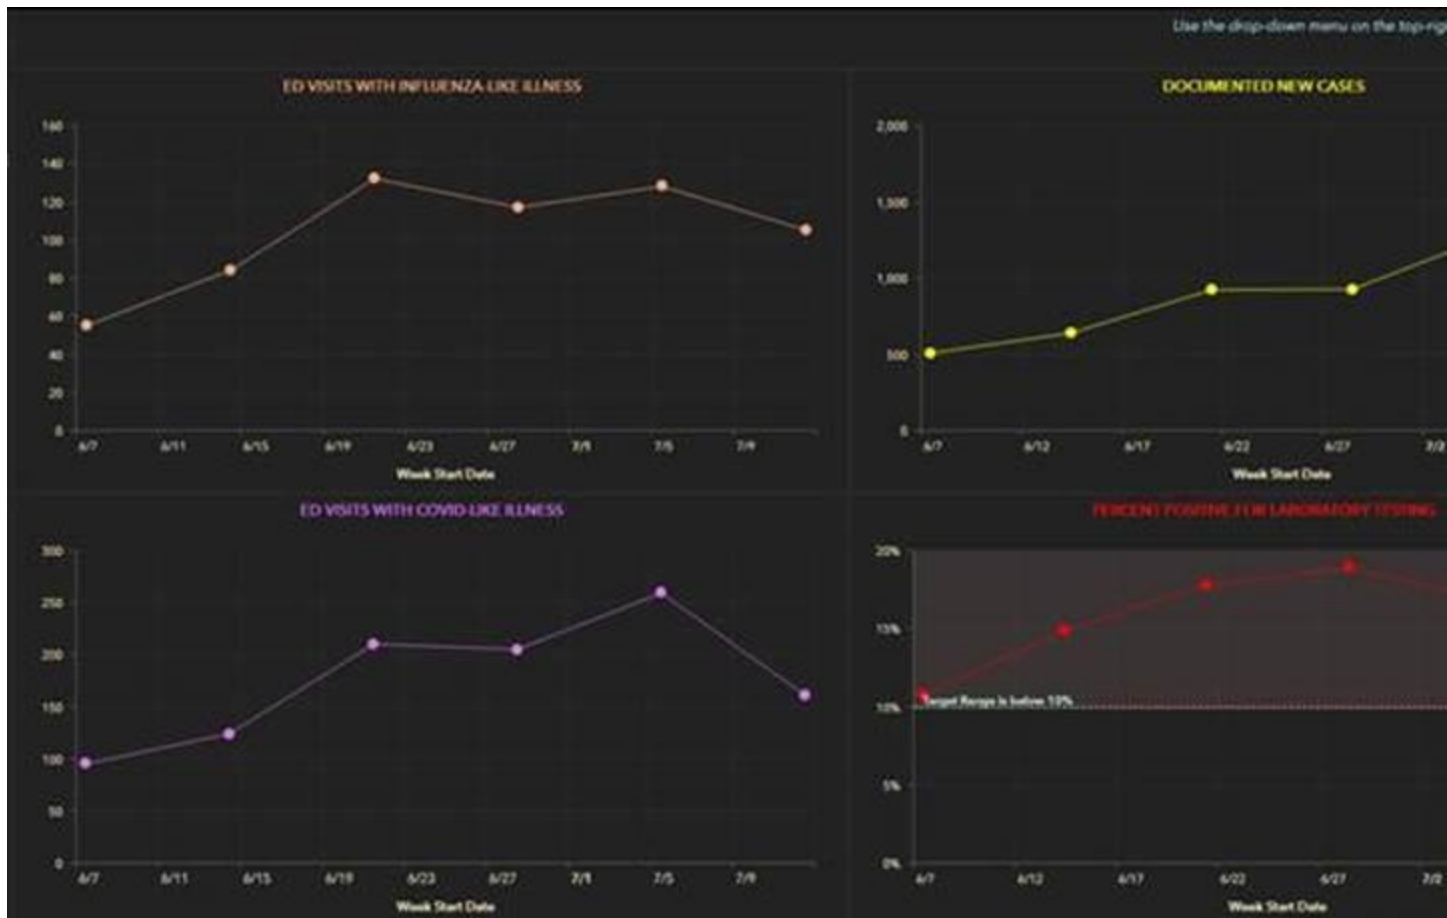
Use the drop-down menu on the top-rig

ED VISITS WITH INFLUENZA-LIKE ILLNESS

160
140
120
100
80
60
40
20
0

6/7 6/11 6/15 6/19 6/23 6/27 7/1 7/5 7/9

Week Start Date

DOCUMENTED NEW CASES

2,000
1,500
1,000
500
0

6/7 6/12 6/17 6/22 6/27 7/2

Week Start Date

ED VISITS WITH COVID-LIKE ILLNESS

300
250
200
150
100
50
0

6/7 6/11 6/15 6/19 6/23 6/27 7/1 7/5 7/9

Week Start Date

PERCENT POSITIVE FOR LABORATORY TESTING

20%
15%
10%
5%
0%

Target Range is below 10%

6/7 6/12 6/17 6/22 6/27 7/2

Week Start Date